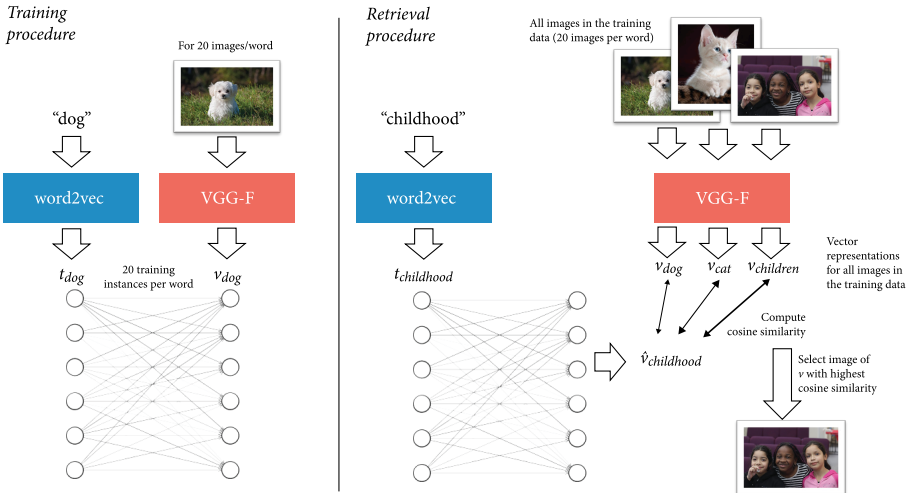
Training procedure

For 20 images/word

"dog"

word2vec

VGG-F

$t_{dog}$

20 training instances per word

$v_{dog}$

Retrieval procedure

All images in the training data (20 images per word)

"childhood"

word2vec

VGG-F

$t_{childhood}$

$v_{dog}$ $v_{cat}$ $v_{children}$

Vector representations for all images in the training data

Compute cosine similarity

$\hat{v}_{childhood}$

Select image of $v$ with highest cosine similarity